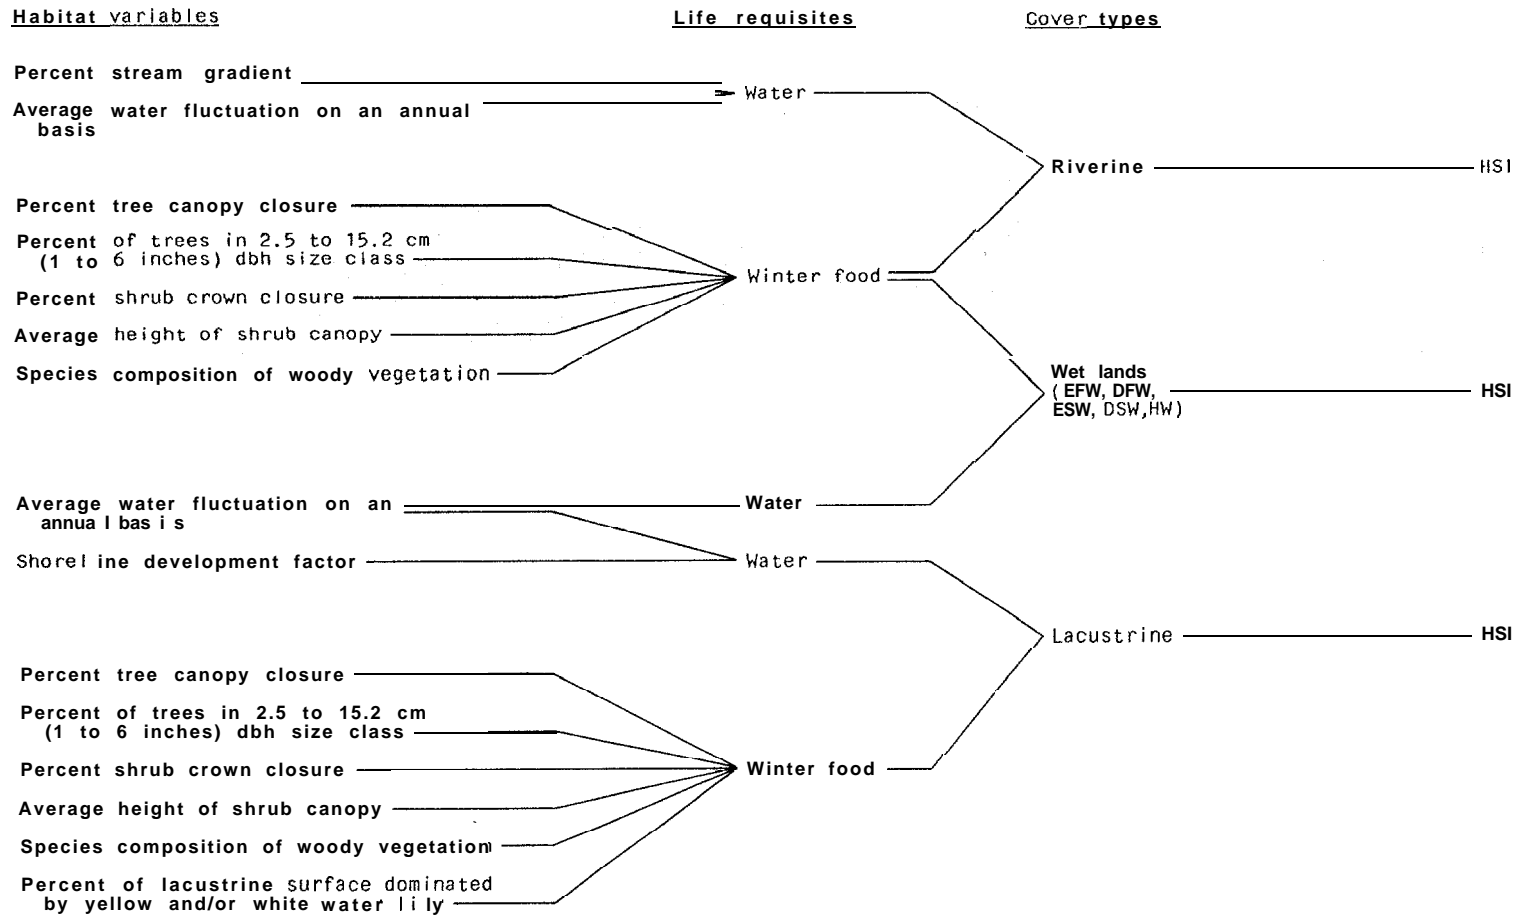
Habitat variables

Life requisites

Cover types

Percent stream gradient

Average water fluctuation on an annual basis

Water

Riverine

HSI

Percent tree canopy closure

Percent of trees in 2.5 to 15.2 cm (1 to 6 inches) dbh size class

Percent shrub crown closure

Average height of shrub canopy

Species composition of woody vegetation

Winter food

Wet lands ( EFW, DFW, ESW, DSW,HW)

HSI

Average water fluctuation on an annua l bas i s

Water

Shorel ine development factor

Water

Lacustrine

HSI

Percent tree canopy closure

Percent of trees in 2.5 to 15.2 cm (1 to 6 inches) dbh size class

Percent shrub crown closure

Average height of shrub canopy

Species composition of woody vegetation

Percent of lacustrine surface dominated by yellow and/or white water li ly

Winter food